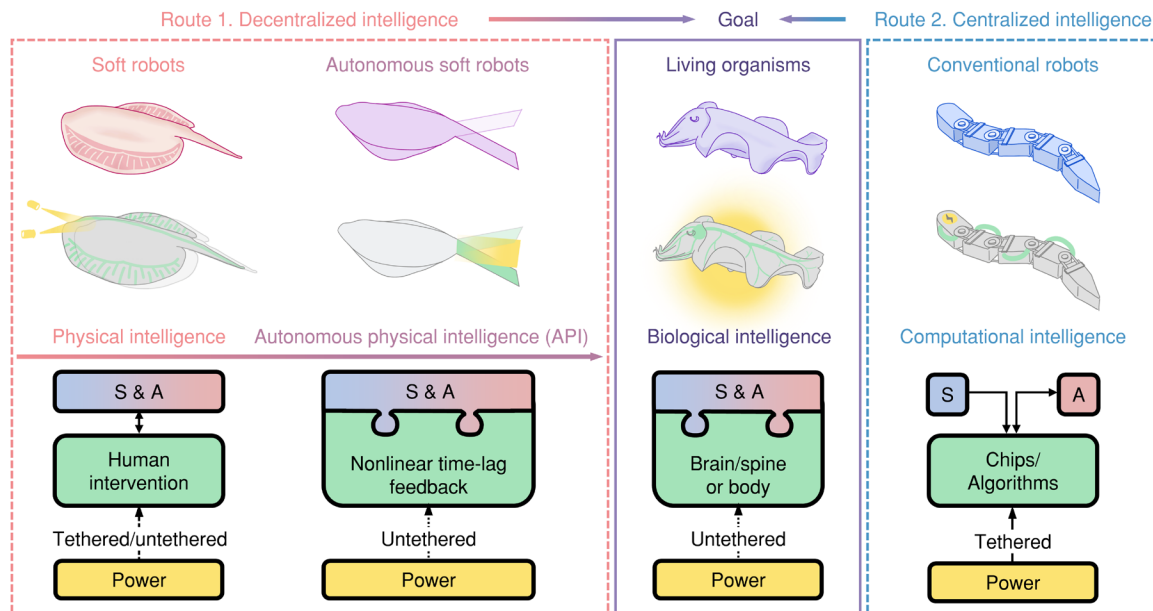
Route 1. Decentralized intelligence

Goal

Route 2. Centralized intelligence

Soft robots

Autonomous soft robots

Living organisms

Conventional robots

Physical intelligence

Autonomous physical intelligence (API)

Biological intelligence

Computational intelligence

S & A

Human intervention

Tethered/untethered

Power

S & A

Nonlinear time-lag feedback

Untethered

Power

S & A

Brain/spine or body

Untethered

Power

S

A

Chips/ Algorithms

Tethered

Power